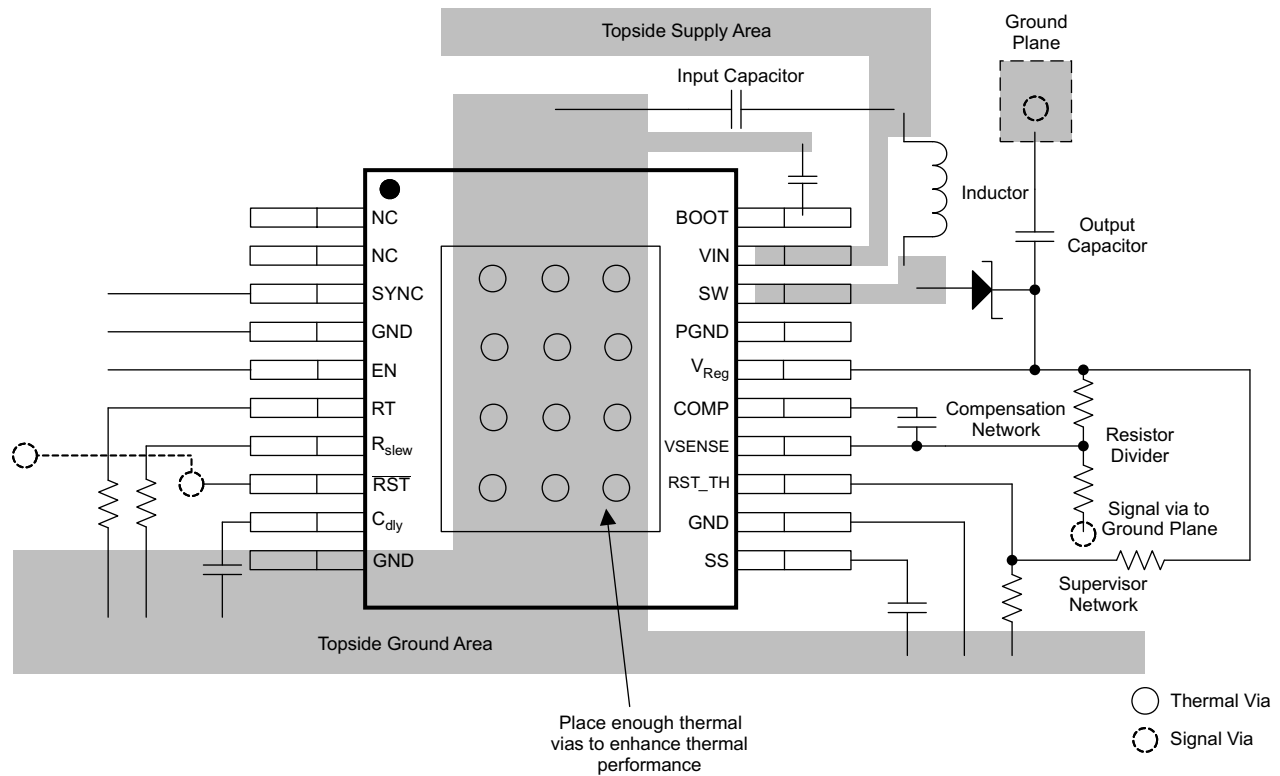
Topside Supply Area

Ground Plane

Input Capacitor

Inductor

Output Capacitor

NC
NC
SYNC
GND
EN
RT
$R_{slew}$
$\overline{RST}$
$C_{dly}$
GND

BOOT
VIN
SW
PGND
$V_{Reg}$
COMP
VSENSE
RST_TH
GND
SS

Compensation Network

Resistor Divider

Signal via to Ground Plane

Supervisor Network

Topside Ground Area

Place enough thermal vias to enhance thermal performance

Thermal Via

Signal Via